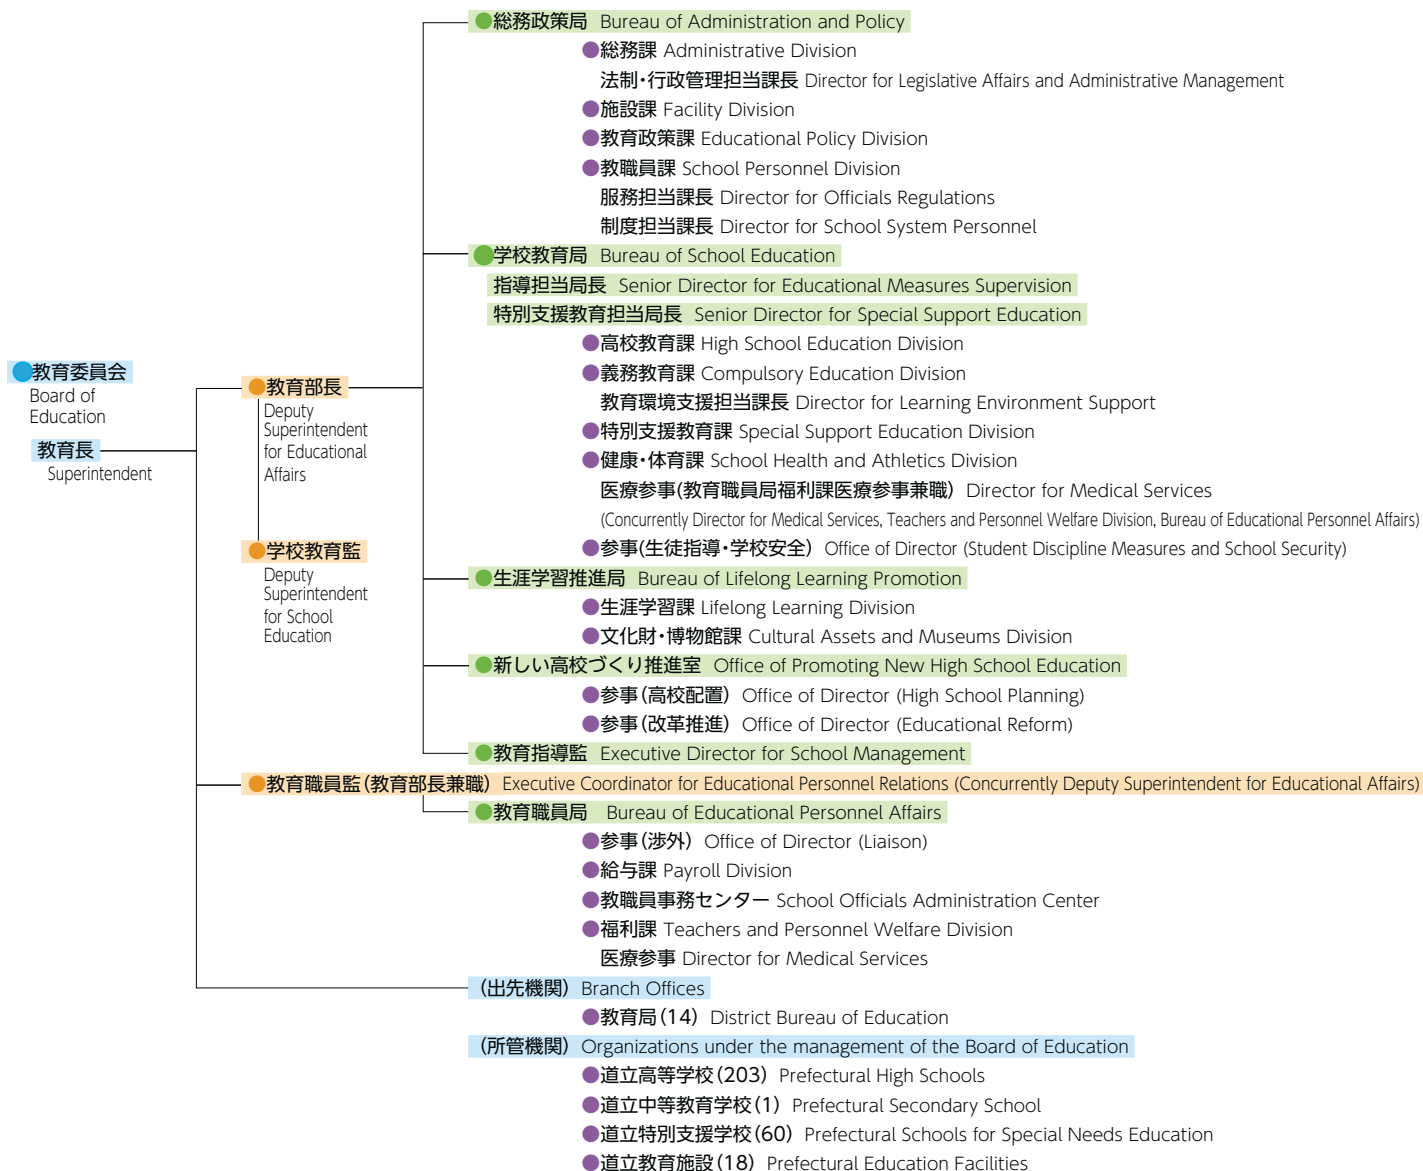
教育委員会
Board of Education

教育長
Superintendent

教育部長
Deputy Superintendent for Educational Affairs

学校教育監
Deputy Superintendent for School Education

総務政策局 Bureau of Administration and Policy
総務課 Administrative Division
法制・行政管理担当課長 Director for Legislative Affairs and Administrative Management
施設課 Facility Division
教育政策課 Educational Policy Division
教職員課 School Personnel Division
服務担当課長 Director for Officials Regulations
制度担当課長 Director for School System Personnel

学校教育局 Bureau of School Education
指導担当局長 Senior Director for Educational Measures Supervision
特別支援教育担当局長 Senior Director for Special Support Education
高校教育課 High School Education Division
義務教育課 Compulsory Education Division
教育環境支援担当課長 Director for Learning Environment Support
特別支援教育課 Special Support Education Division
健康・体育課 School Health and Athletics Division
医療参事(教育職員局福利課医療参事兼職) Director for Medical Services
(Concurrently Director for Medical Services, Teachers and Personnel Welfare Division, Bureau of Educational Personnel Affairs)
参事(生徒指導・学校安全) Office of Director (Student Discipline Measures and School Security)

生涯学習推進局 Bureau of Lifelong Learning Promotion
生涯学習課 Lifelong Learning Division
文化財・博物館課 Cultural Assets and Museums Division

新しい高校づくり推進室 Office of Promoting New High School Education
参事(高校配置) Office of Director (High School Planning)
参事(改革推進) Office of Director (Educational Reform)

教育指導監 Executive Director for School Management

教育職員監(教育部長兼職) Executive Coordinator for Educational Personnel Relations (Concurrently Deputy Superintendent for Educational Affairs)

教育職員局 Bureau of Educational Personnel Affairs
参事(渉外) Office of Director (Liaison)
給与課 Payroll Division
教職員事務センター School Officials Administration Center
福利課 Teachers and Personnel Welfare Division
医療参事 Director for Medical Services

(出先機関) Branch Offices
教育局(14) District Bureau of Education

(所管機関) Organizations under the management of the Board of Education
道立高等学校(203) Prefectural High Schools
道立中等教育学校(1) Prefectural Secondary School
道立特別支援学校(60) Prefectural Schools for Special Needs Education
道立教育施設(18) Prefectural Education Facilities